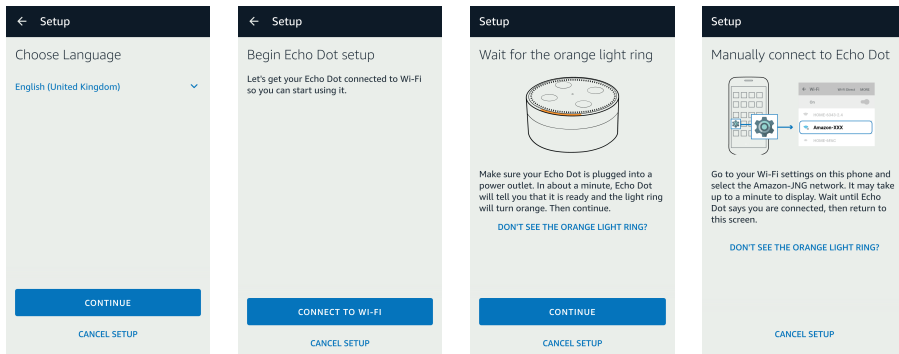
← Setup

Choose Language

English (United Kingdom)

CONTINUE

CANCEL SETUP

← Setup

Begin Echo Dot setup

Let's get your Echo Dot connected to Wi-Fi so you can start using it.

CONNECT TO WI-FI

CANCEL SETUP

Setup

Wait for the orange light ring

Make sure your Echo Dot is plugged into a power outlet. In about a minute, Echo Dot will tell you that it is ready and the light ring will turn orange. Then continue.

DON'T SEE THE ORANGE LIGHT RING?

CONTINUE

CANCEL SETUP

Setup

Manually connect to Echo Dot

← Wi-Fi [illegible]

Amazon-XXX

Go to your Wi-Fi settings on this phone and select the Amazon-JNG network. It may take up to a minute to display. Wait until Echo Dot says you are connected, then return to this screen.

DON'T SEE THE ORANGE LIGHT RING?

CANCEL SETUP